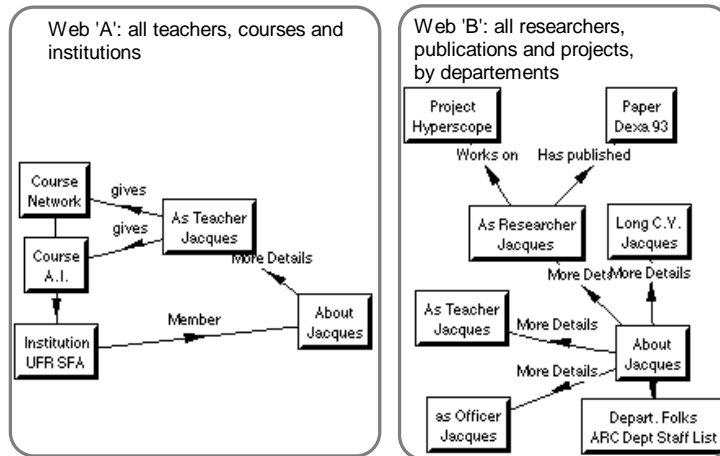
Web 'A': all teachers, courses and institutions

Course Network

gives

gives

As Teacher Jacques

Course A.I.

More Details

Member

About Jacques

Institution UFR SFA

Web 'B': all researchers, publications and projects, by departements

Project Hyperscope

Paper Dexa 93

Works on

Has published

As Researcher Jacques

Long C.V. Jacques

More Dets

More Details

As Teacher Jacques

More Details

About Jacques

More Details

as Officer Jacques

Depart. Folks ARC Dept Staff List